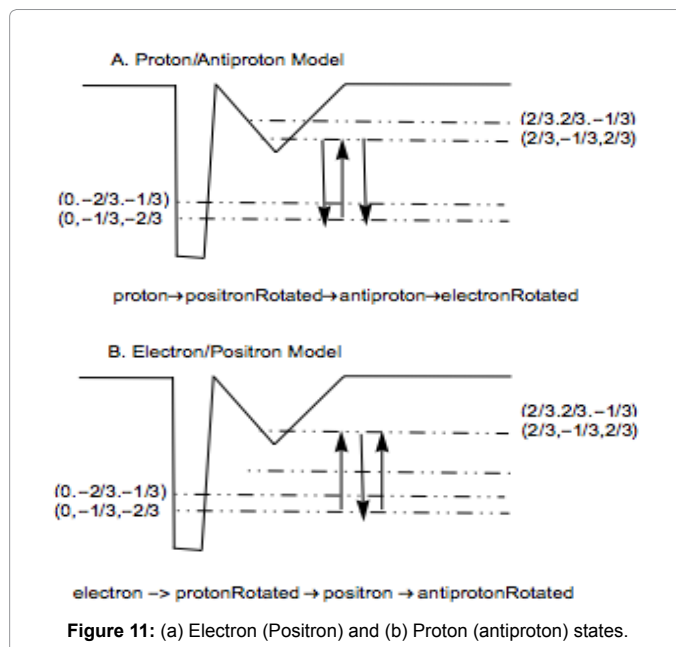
A. Proton/Antiproton Model

(2/3.2/3.−1/3)
(2/3,−1/3,2/3)
(0.−2/3.−1/3)
(0,−1/3,−2/3

proton→positronRotated→antiproton→electronRotated

B. Electron/Positron Model

(2/3.2/3.−1/3)
(2/3,−1/3,2/3)
(0.−2/3.−1/3)
(0,−1/3,−2/3

electron –> protonRotated → positron → antiprotonRotated

**Figure 11:** (a) Electron (Positron) and (b) Proton (antiproton) states.